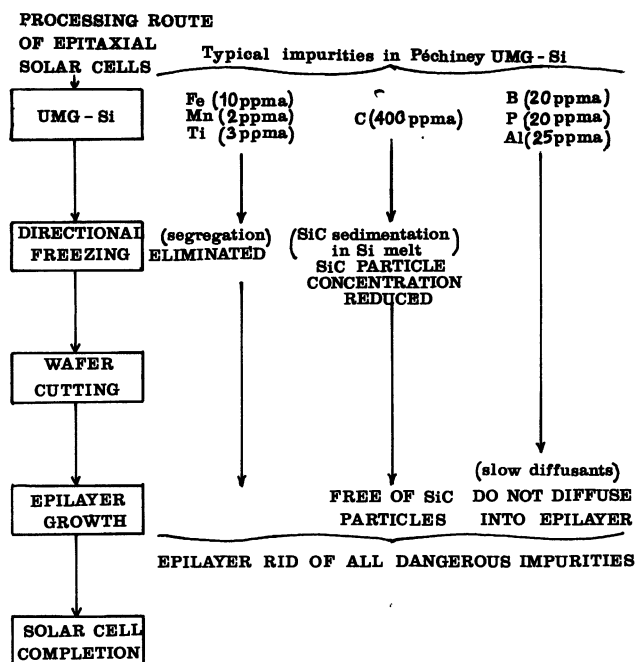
PROCESSING ROUTE OF EPITAXIAL SOLAR CELLS

Typical impurities in Péchiney UMG - Si

UMG - Si

Fe (10 ppma)
Mn (2 ppma)
Ti (3 ppma)

C (400 ppma)

B (20 ppma)
P (20 ppma)
Al (25 ppma)

DIRECTIONAL FREEZING

(segregation)
ELIMINATED

(SiC sedimentation in Si melt)
SiC PARTICLE CONCENTRATION REDUCED

WAFER CUTTING

EPILAYER GROWTH

FREE OF SiC PARTICLES

(slow diffusants)
DO NOT DIFFUSE INTO EPILAYER

EPILAYER RID OF ALL DANGEROUS IMPURITIES

SOLAR CELL COMPLETION